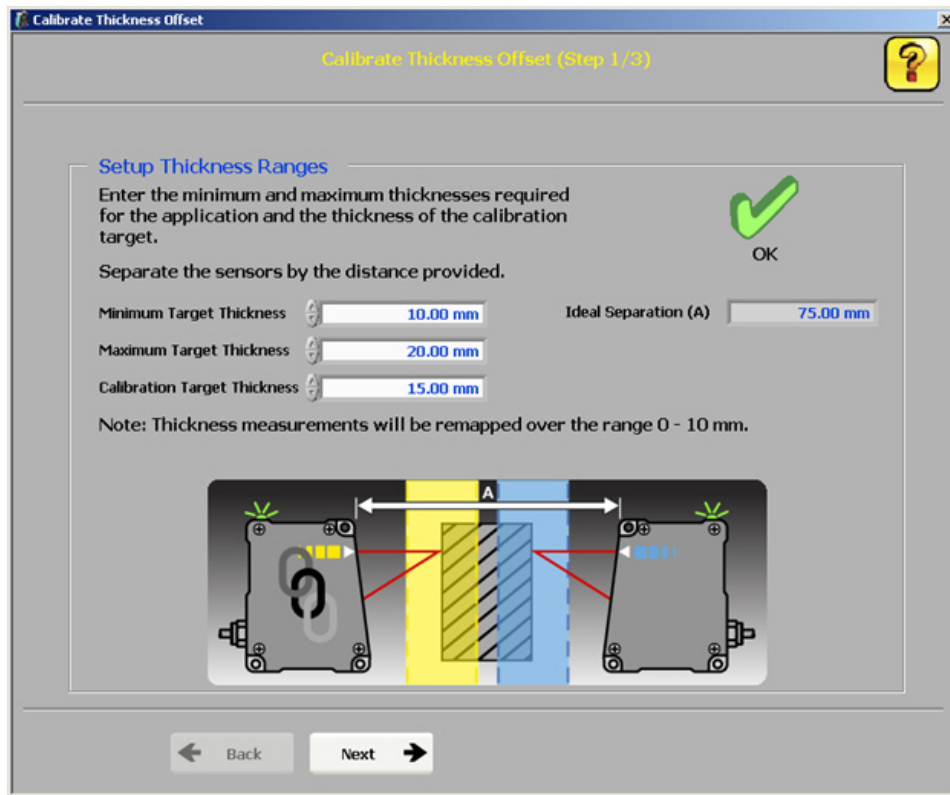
Calibrate Thickness Offset

Calibrate Thickness Offset (Step 1/3)

?

Setup Thickness Ranges

Enter the minimum and maximum thicknesses required for the application and the thickness of the calibration target.

OK

Separate the sensors by the distance provided.

Minimum Target Thickness 10.00 mm

Ideal Separation (A) 75.00 mm

Maximum Target Thickness 20.00 mm

Calibration Target Thickness 15.00 mm

Note: Thickness measurements will be remapped over the range 0 - 10 mm.

A

Back

Next